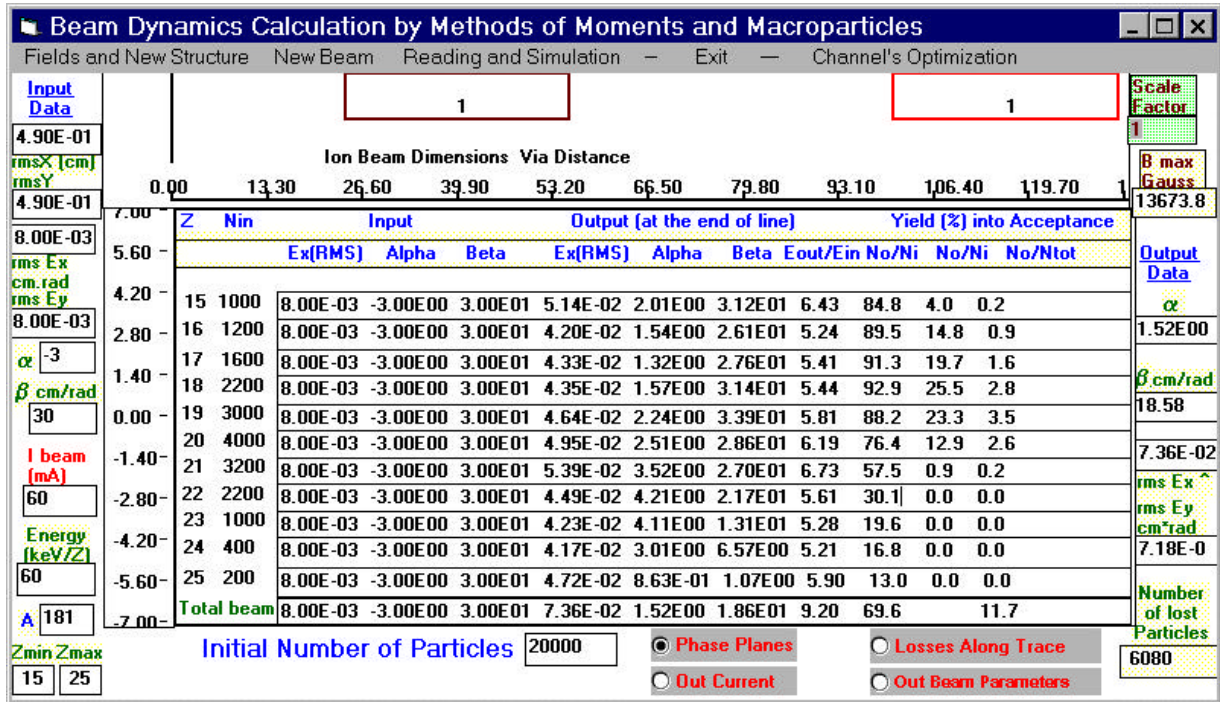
Beam Dynamics Calculation by Methods of Moments and Macroparticles

Fields and New Structure  New Beam  Reading and Simulation  –  Exit  —  Channel's Optimization

Input Data
4.90E-01
rmsX [cm] rmsY
4.90E-01
8.00E-03
rms Ex cm.rad rms Ey
8.00E-03
$\alpha$ -3
$\beta$ cm/rad
30
I beam (mA)
60
Energy (keV/Z)
60
A 181
Zmin Zmax
15 25

1

1

Ion Beam Dimensions Via Distance

0.00 13.30 26.60 39.90 53.20 66.50 79.80 93.10 106.40 119.70 1

7.00 5.60 4.20 2.80 1.40 0.00 -1.40 -2.80 -4.20 -5.60 -7.00

| Z | Nin | Ex(RMS) | Alpha | Beta | Ex(RMS) | Alpha | Beta | Eout/Ein | No/Ni | No/Ni | No/Ntot |
|---|---|---|---|---|---|---|---|---|---|---|---|
| | | Input | | | Output (at the end of line) | | | | Yield (%) into Acceptance | | |
| 15 | 1000 | 8.00E-03 | -3.00E00 | 3.00E01 | 5.14E-02 | 2.01E00 | 3.12E01 | 6.43 | 84.8 | 4.0 | 0.2 |
| 16 | 1200 | 8.00E-03 | -3.00E00 | 3.00E01 | 4.20E-02 | 1.54E00 | 2.61E01 | 5.24 | 89.5 | 14.8 | 0.9 |
| 17 | 1600 | 8.00E-03 | -3.00E00 | 3.00E01 | 4.33E-02 | 1.32E00 | 2.76E01 | 5.41 | 91.3 | 19.7 | 1.6 |
| 18 | 2200 | 8.00E-03 | -3.00E00 | 3.00E01 | 4.35E-02 | 1.57E00 | 3.14E01 | 5.44 | 92.9 | 25.5 | 2.8 |
| 19 | 3000 | 8.00E-03 | -3.00E00 | 3.00E01 | 4.64E-02 | 2.24E00 | 3.39E01 | 5.81 | 88.2 | 23.3 | 3.5 |
| 20 | 4000 | 8.00E-03 | -3.00E00 | 3.00E01 | 4.95E-02 | 2.51E00 | 2.86E01 | 6.19 | 76.4 | 12.9 | 2.6 |
| 21 | 3200 | 8.00E-03 | -3.00E00 | 3.00E01 | 5.39E-02 | 3.52E00 | 2.70E01 | 6.73 | 57.5 | 0.9 | 0.2 |
| 22 | 2200 | 8.00E-03 | -3.00E00 | 3.00E01 | 4.49E-02 | 4.21E00 | 2.17E01 | 5.61 | 30.1 | 0.0 | 0.0 |
| 23 | 1000 | 8.00E-03 | -3.00E00 | 3.00E01 | 4.23E-02 | 4.11E00 | 1.31E01 | 5.28 | 19.6 | 0.0 | 0.0 |
| 24 | 400 | 8.00E-03 | -3.00E00 | 3.00E01 | 4.17E-02 | 3.01E00 | 6.57E00 | 5.21 | 16.8 | 0.0 | 0.0 |
| 25 | 200 | 8.00E-03 | -3.00E00 | 3.00E01 | 4.72E-02 | 8.63E-01 | 1.07E00 | 5.90 | 13.0 | 0.0 | 0.0 |
| Total beam | | 8.00E-03 | -3.00E00 | 3.00E01 | 7.36E-02 | 1.52E00 | 1.86E01 | 9.20 | 69.6 | | 11.7 |

Initial Number of Particles 20000

Phase Planes
Out Current
Losses Along Trace
Out Beam Parameters

Scale Factor
1
B max Gauss
13673.8
Output Data
$\alpha$
1.52E00
$\beta$ cm/rad
18.58
7.36E-02
rms Ex rms Ey cm*rad
7.18E-0
Number of lost Particles
6080